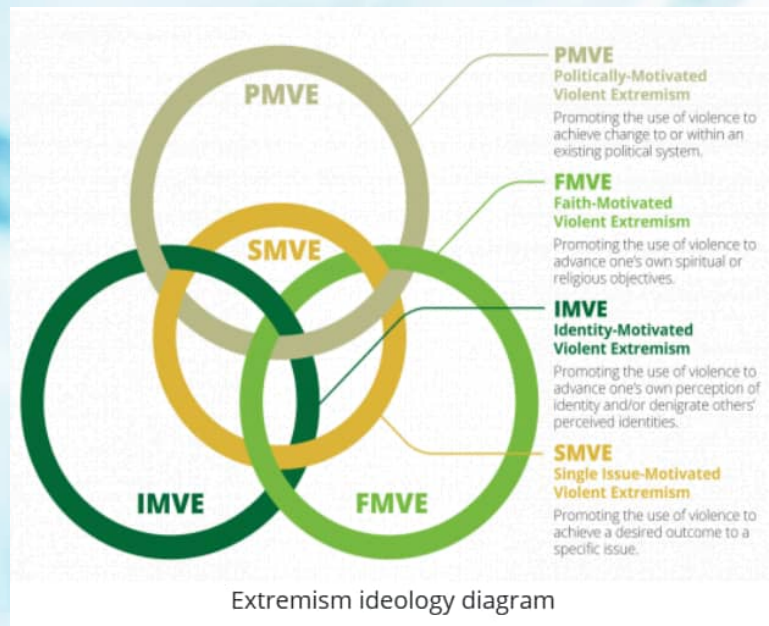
PMVE

SMVE

IMVE

FMVE

PMVE
Politically-Motivated Violent Extremism
Promoting the use of violence to achieve change to or within an existing political system.

FMVE
Faith-Motivated Violent Extremism
Promoting the use of violence to advance one's own spiritual or religious objectives.

IMVE
Identity-Motivated Violent Extremism
Promoting the use of violence to advance one's own perception of identity and/or denigrate others' perceived identities.

SMVE
Single Issue-Motivated Violent Extremism
Promoting the use of violence to achieve a desired outcome to a specific issue.

Extremism ideology diagram